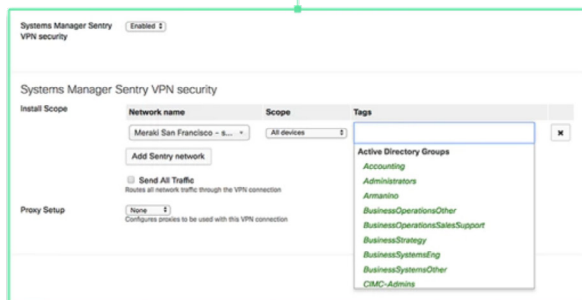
Systems Manager Sentry VPN security

Enabled

Systems Manager Sentry VPN security

Install Scope

| Network name | Scope | Tags |
|---|---|---|
| Meraki San Francisco - s... | All devices | |

Add Sentry network

Send All Traffic
Routes all network traffic through the VPN connection

Proxy Setup

None
Configures proxies to be used with this VPN connection

Active Directory Groups
Accounting
Administrators
Armanino
BusinessOperationsOther
BusinessOperationsSalesSupport
BusinessStrategy
BusinessSystemsEng
BusinessSystemsOther
CIMC-Admins